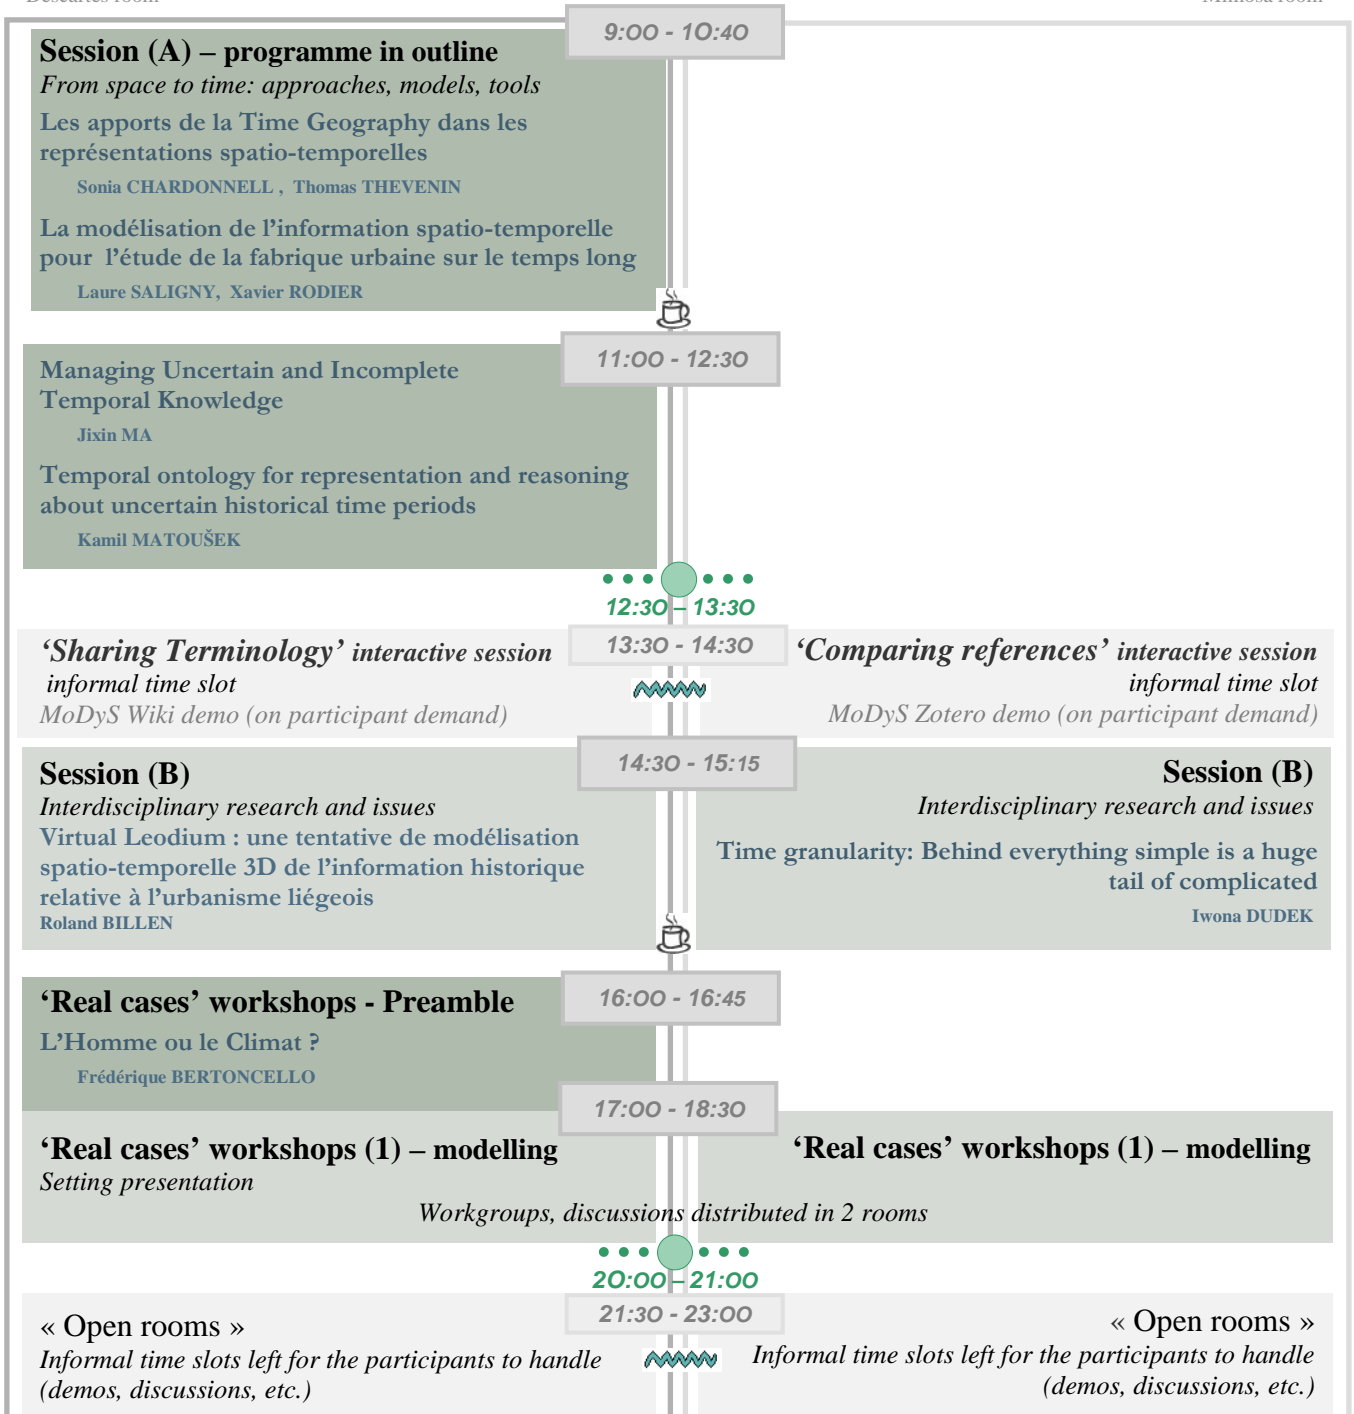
9:00 - 10:40

Session (A) – programme in outline
From space to time: approaches, models, tools
Les apports de la Time Geography dans les représentations spatio-temporelles
Sonia CHARDONNELL , Thomas THEVENIN

La modélisation de l'information spatio-temporelle pour l'étude de la fabrique urbaine sur le temps long
Laure SALIGNY, Xavier RODIER

11:00 - 12:30

Managing Uncertain and Incomplete Temporal Knowledge
Jixin MA

Temporal ontology for representation and reasoning about uncertain historical time periods
Kamil MATOUŠEK

12:30 – 13:30

13:30 - 14:30

'Sharing Terminology' interactive session
informal time slot
MoDyS Wiki demo (on participant demand)

'Comparing references' interactive session
informal time slot
MoDyS Zotero demo (on participant demand)

14:30 - 15:15

Session (B)
Interdisciplinary research and issues
Virtual Leodium : une tentative de modélisation spatio-temporelle 3D de l'information historique relative à l'urbanisme liégeois
Roland BILLEN

Session (B)
Interdisciplinary research and issues
Time granularity: Behind everything simple is a huge tail of complicated
Iwona DUDEK

16:00 - 16:45

'Real cases' workshops - Preamble
L'Homme ou le Climat ?
Frédérique BERTONCELLO

17:00 - 18:30

'Real cases' workshops (1) – modelling
Setting presentation

'Real cases' workshops (1) – modelling

Workgroups, discussions distributed in 2 rooms

20:00 – 21:00

21:30 - 23:00

« Open rooms »
Informal time slots left for the participants to handle (demos, discussions, etc.)

« Open rooms »
Informal time slots left for the participants to handle (demos, discussions, etc.)